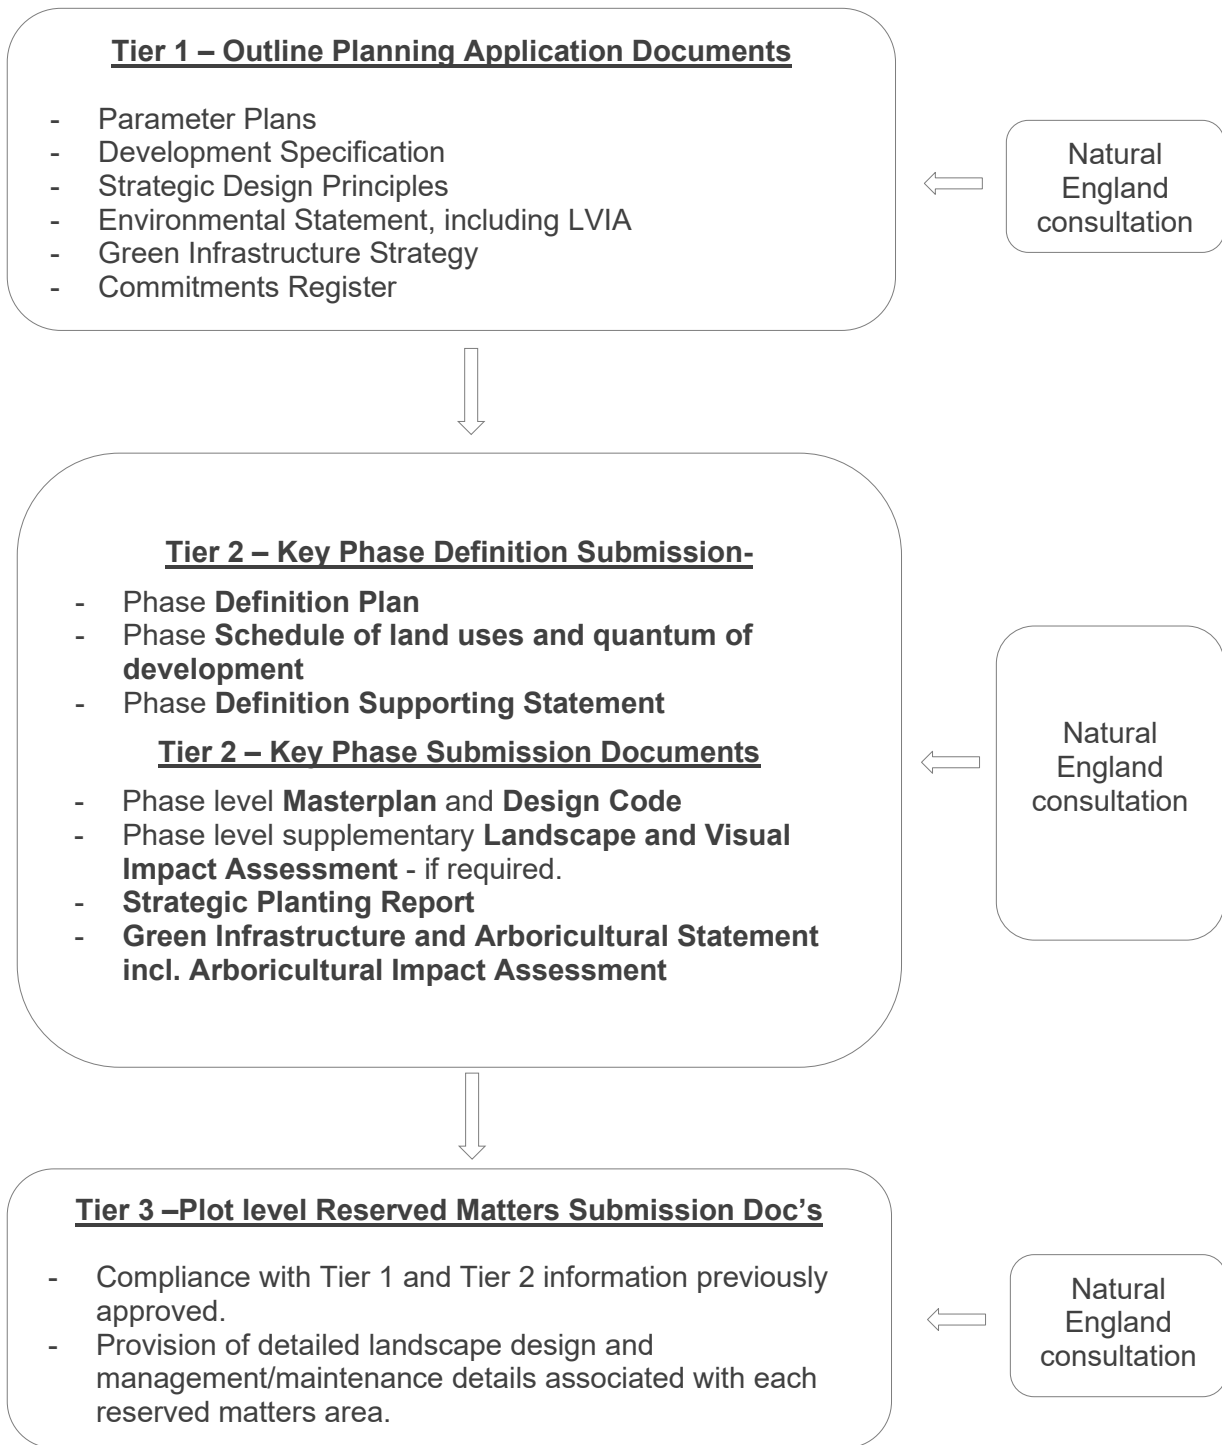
Tier 1 – Outline Planning Application Documents

- Parameter Plans
- Development Specification
- Strategic Design Principles
- Environmental Statement, including LVIA
- Green Infrastructure Strategy
- Commitments Register

Natural England consultation

Tier 2 – Key Phase Definition Submission-

- Phase Definition Plan
- Phase Schedule of land uses and quantum of development
- Phase Definition Supporting Statement

Tier 2 – Key Phase Submission Documents

- Phase level Masterplan and Design Code
- Phase level supplementary Landscape and Visual Impact Assessment - if required.
- Strategic Planting Report
- Green Infrastructure and Arboricultural Statement incl. Arboricultural Impact Assessment

Natural England consultation

Tier 3 –Plot level Reserved Matters Submission Doc's

- Compliance with Tier 1 and Tier 2 information previously approved.
- Provision of detailed landscape design and management/maintenance details associated with each reserved matters area.

Natural England consultation